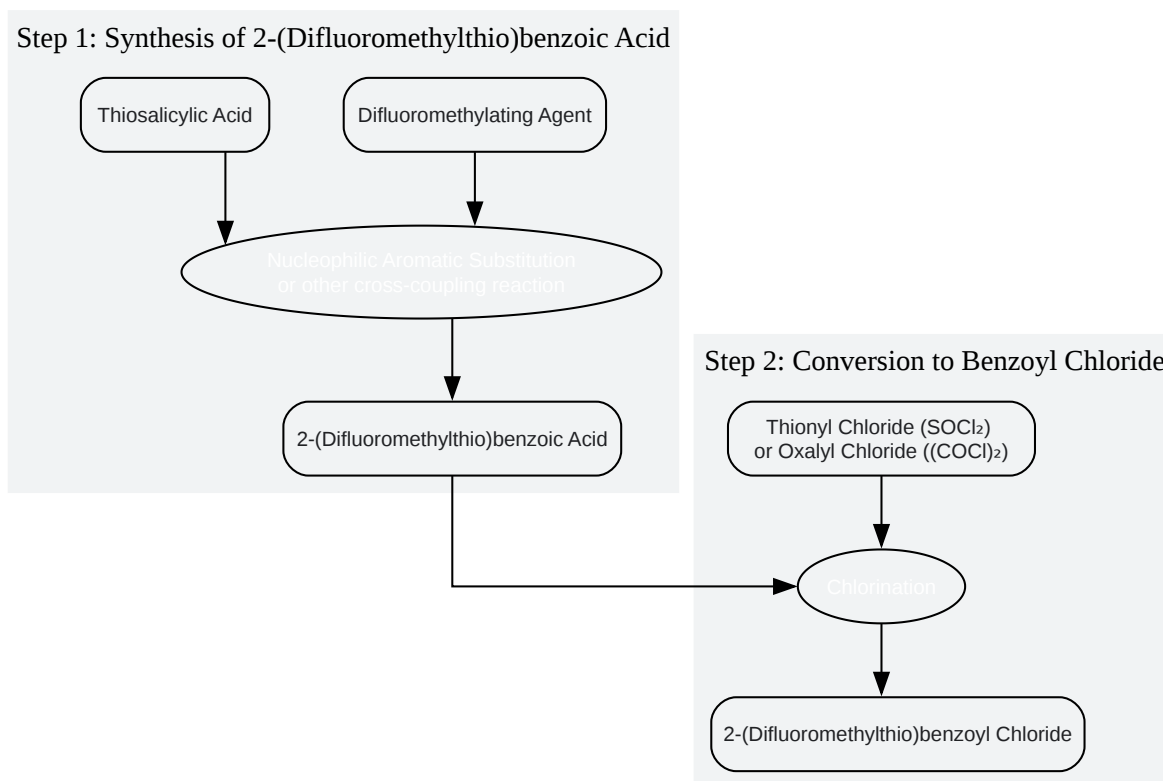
Step 1: Synthesis of 2-(Difluoromethylthio)benzoic Acid

Thiosalicylic Acid

Difluoromethylating Agent

Nucleophilic Aromatic Substitution or other cross-coupling reaction

2-(Difluoromethylthio)benzoic Acid

Step 2: Conversion to Benzoyl Chloride

Thionyl Chloride ($SOCl_2$) or Oxalyl Chloride ($(COCl)_2$)

Chlorination

2-(Difluoromethylthio)benzoyl Chloride